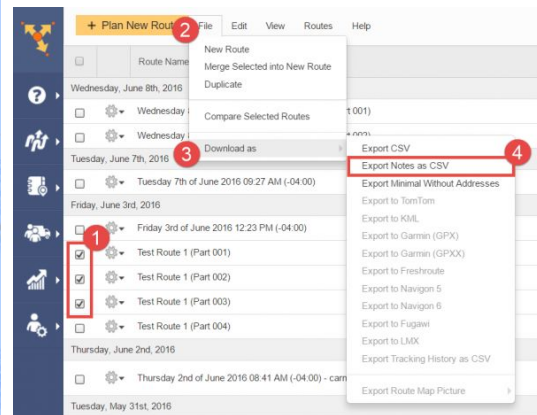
+ Plan New Route 2 File Edit View Routes Help

Route Name

New Route
Merge Selected into New Route
Duplicate

Compare Selected Routes

3 Download as

Wednesday, June 8th, 2016

Wednesday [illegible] t 001)

Wednesday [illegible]

Tuesday, June 7th, 2016

Tuesday 7th of June 2016 09:27 AM (-04:00)

Friday, June 3rd, 2016

Friday 3rd of June 2016 12:23 PM (-04:00)

1

Test Route 1 (Part 001)

Test Route 1 (Part 002)

Test Route 1 (Part 003)

Test Route 1 (Part 004)

Thursday, June 2nd, 2016

Thursday 2nd of June 2016 08:41 AM (-05:00) - carr

Tuesday, May 31st, 2016

Export CSV
4
Export Notes as CSV
Export Minimal Without Addresses
Export to TomTom
Export to KML
Export to Garmin (GPX)
Export to Garmin (GPXX)
Export to Freshroute
Export to Navigon 5
Export to Navigon 6
Export to Fugawi
Export to LMX
Export Tracking History as CSV
Export Route Map Picture